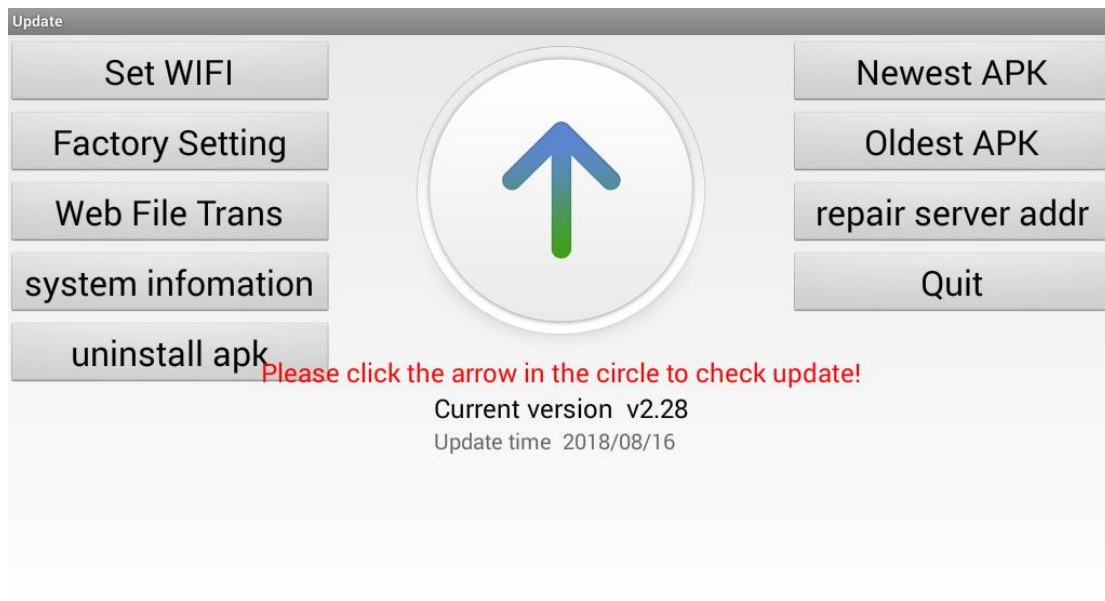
Update

Set WIFI

Factory Setting

Web File Trans

system infomation

uninstall apk

Newest APK

Oldest APK

repair server addr

Quit

Please click the arrow in the circle to check update!

Current version v2.28

Update time 2018/08/16